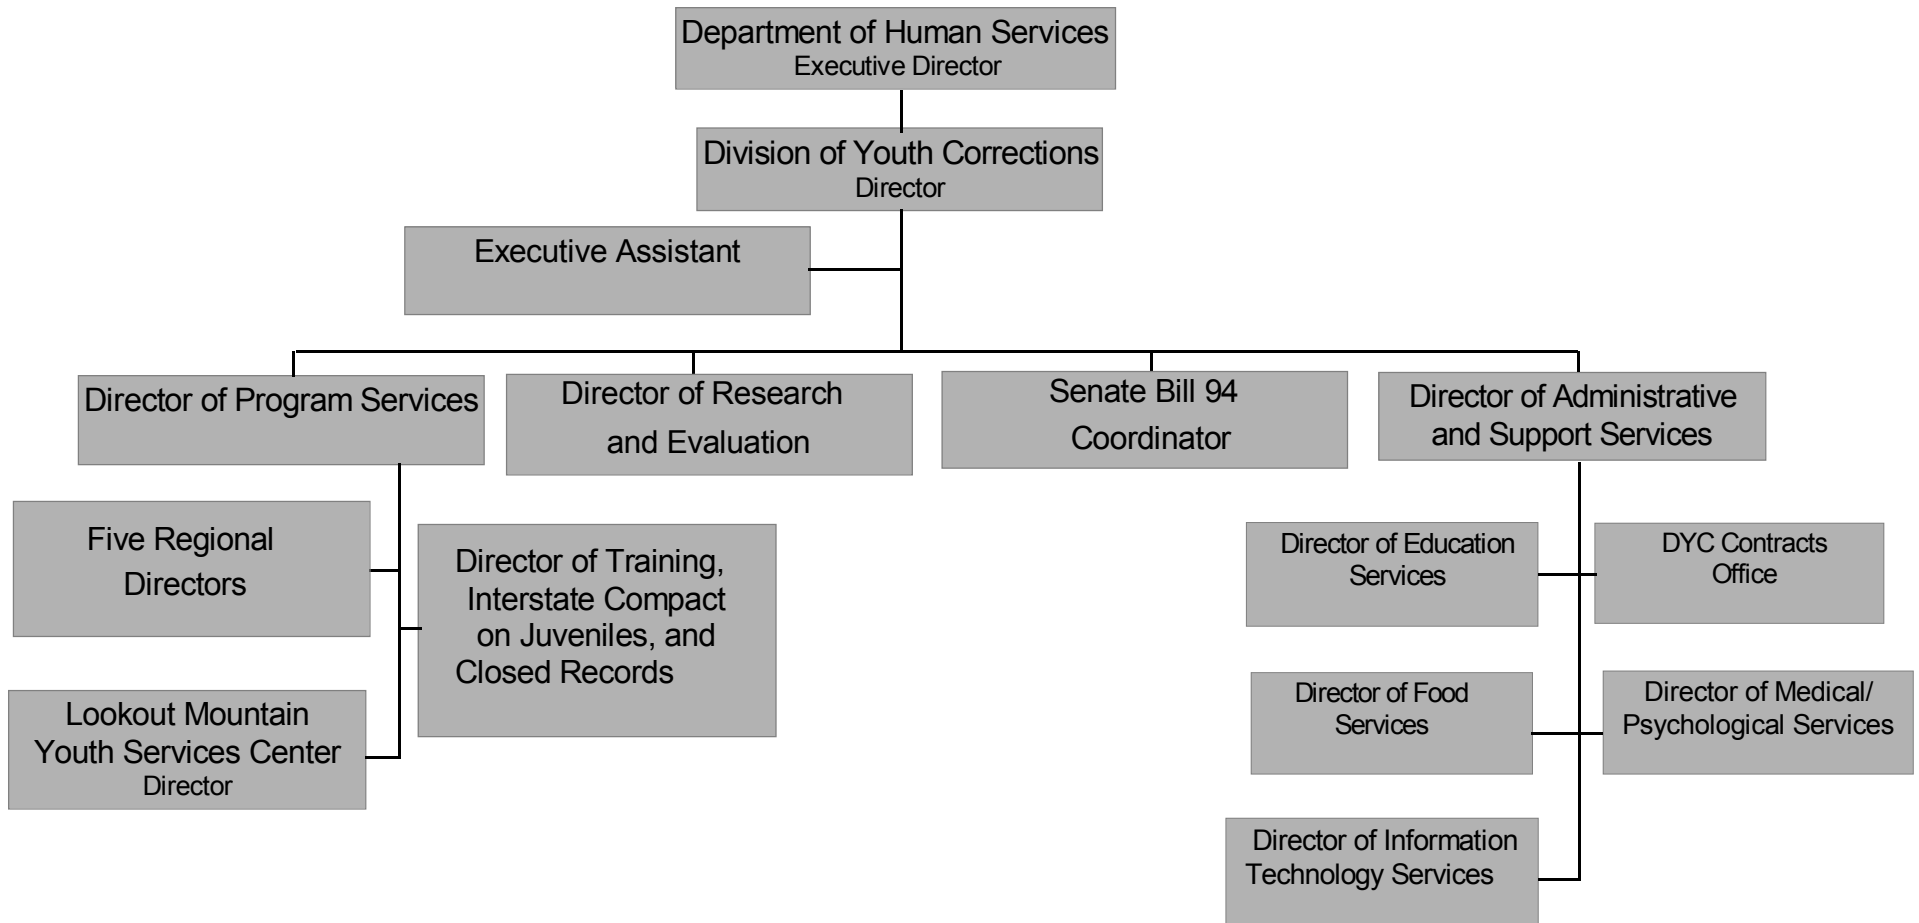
Department of Human Services
Executive Director

Division of Youth Corrections
Director

Executive Assistant

Director of Program Services

Director of Research and Evaluation

Senate Bill 94 Coordinator

Director of Administrative and Support Services

Five Regional Directors

Director of Training, Interstate Compact on Juveniles, and Closed Records

Lookout Mountain Youth Services Center
Director

Director of Education Services

DYC Contracts Office

Director of Food Services

Director of Medical/ Psychological Services

Director of Information Technology Services